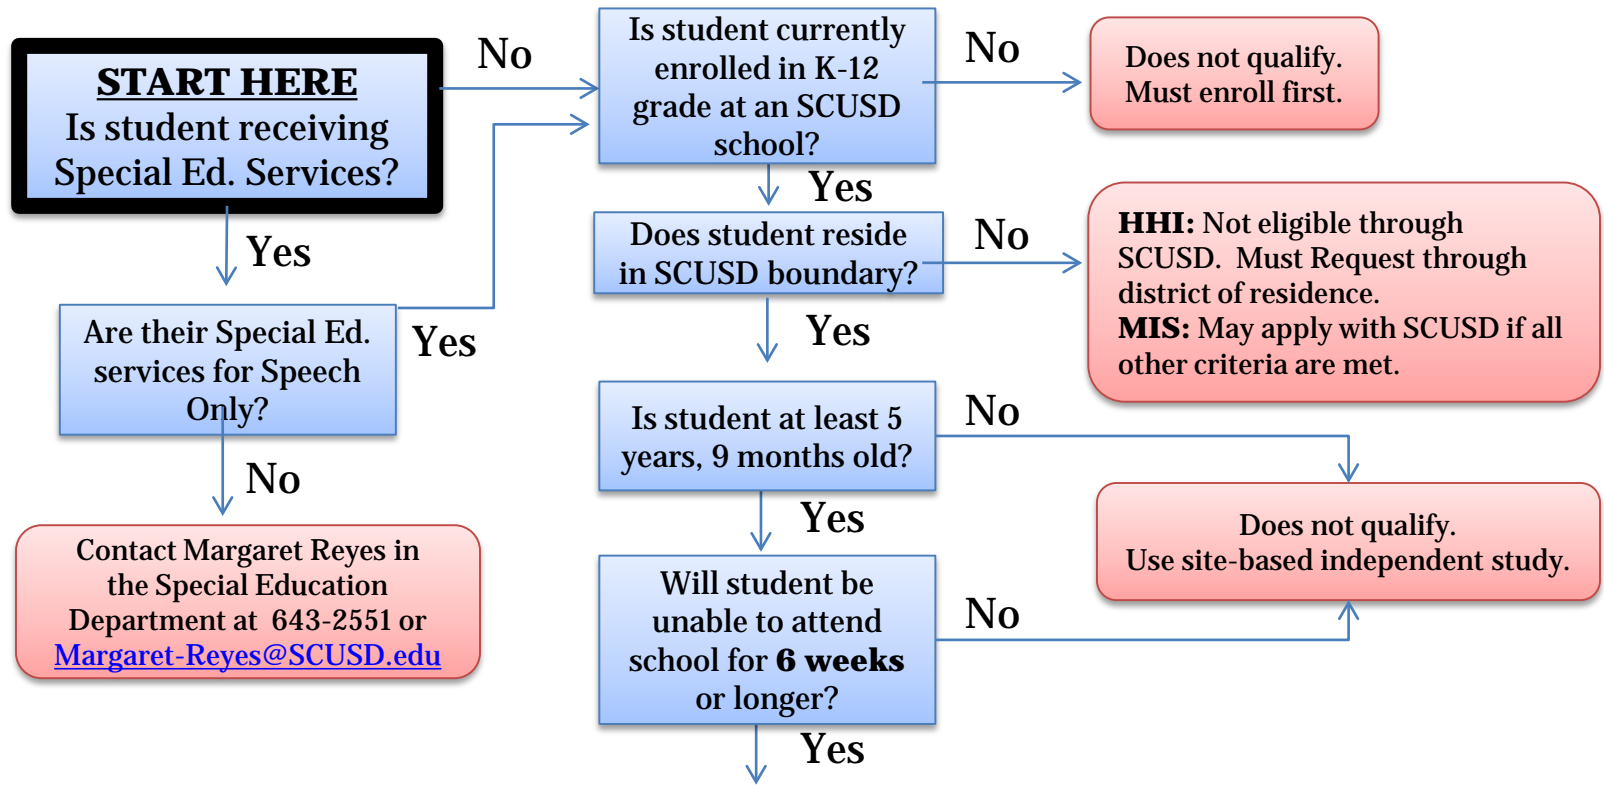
START HERE
Is student receiving Special Ed. Services?

No

Yes

Are their Special Ed. services for Speech Only?

Yes

No

Contact Margaret Reyes in the Special Education Department at 643-2551 or Margaret-Reyes@SCUSD.edu

Is student currently enrolled in K-12 grade at an SCUSD school?

No

Does not qualify. Must enroll first.

Yes

Does student reside in SCUSD boundary?

No

**HHI:** Not eligible through SCUSD. Must Request through district of residence.
**MIS:** May apply with SCUSD if all other criteria are met.

Yes

Is student at least 5 years, 9 months old?

No

Yes

Does not qualify. Use site-based independent study.

Will student be unable to attend school for **6 weeks** or longer?

No

Yes